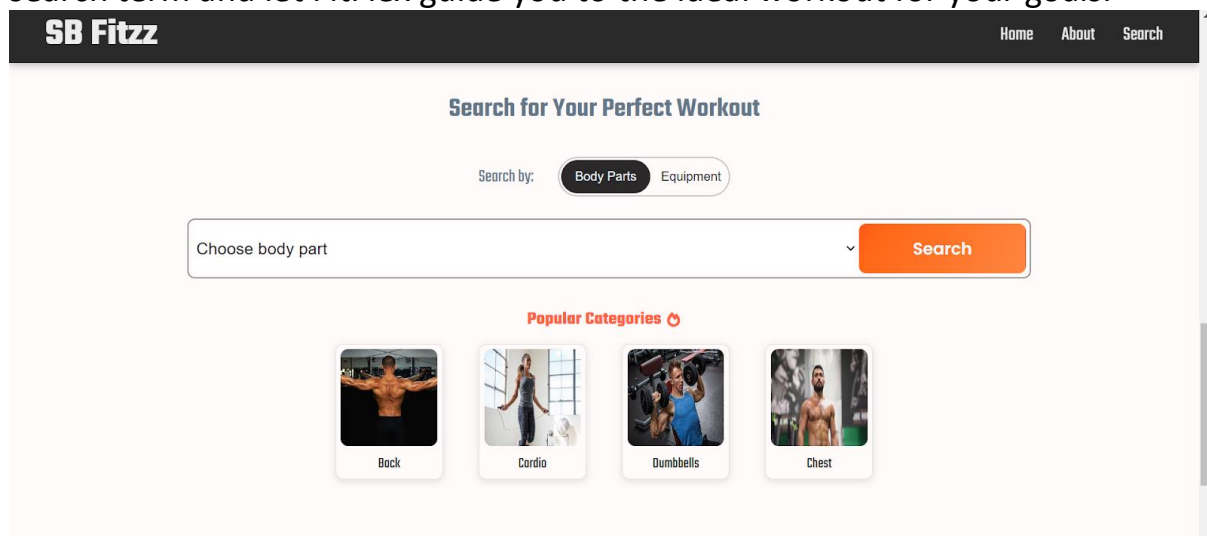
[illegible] guide you to the ideal workout for your goals.

SB Fitzz

Home About Search

Search for Your Perfect Workout

Search by: Body Parts Equipment

Choose body part

Search

Popular Categories

Back

Cardio

Dumbbells

Chest